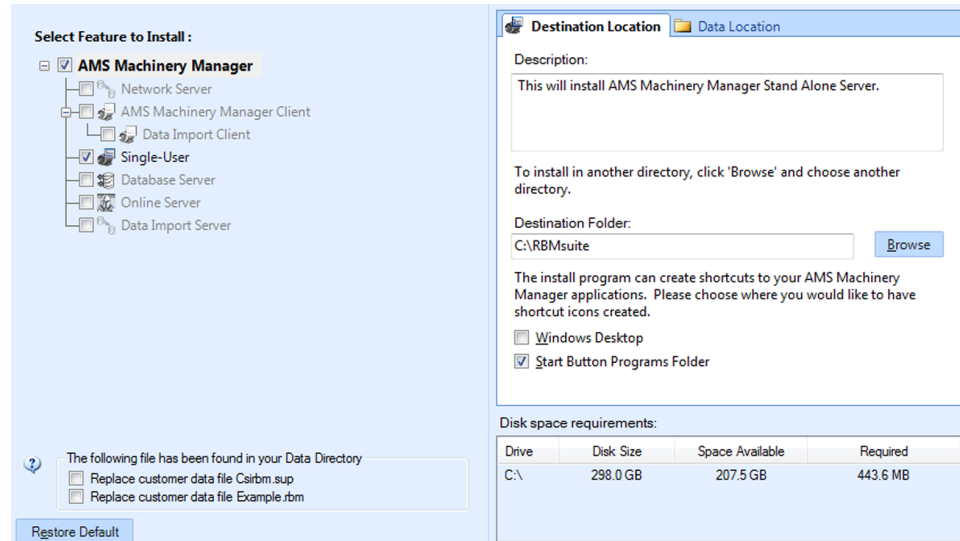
Select Feature to Install :

AMS Machinery Manager
Network Server
AMS Machinery Manager Client
Data Import Client
Single-User
Database Server
Online Server
Data Import Server

Destination Location
Data Location

Description:

This will install AMS Machinery Manager Stand Alone Server.

To install in another directory, click 'Browse' and choose another directory.

Destination Folder:

C:\RBMsuite

Browse

The install program can create shortcuts to your AMS Machinery Manager applications. Please choose where you would like to have shortcut icons created.

Windows Desktop
Start Button Programs Folder

Disk space requirements:

| Drive | Disk Size | Space Available | Required |
|---|---|---|---|
| C:\ | 298.0 GB | 207.5 GB | 443.6 MB |

The following file has been found in your Data Directory
Replace customer data file Csirbm.sup
Replace customer data file Example.rbm

Restore Default